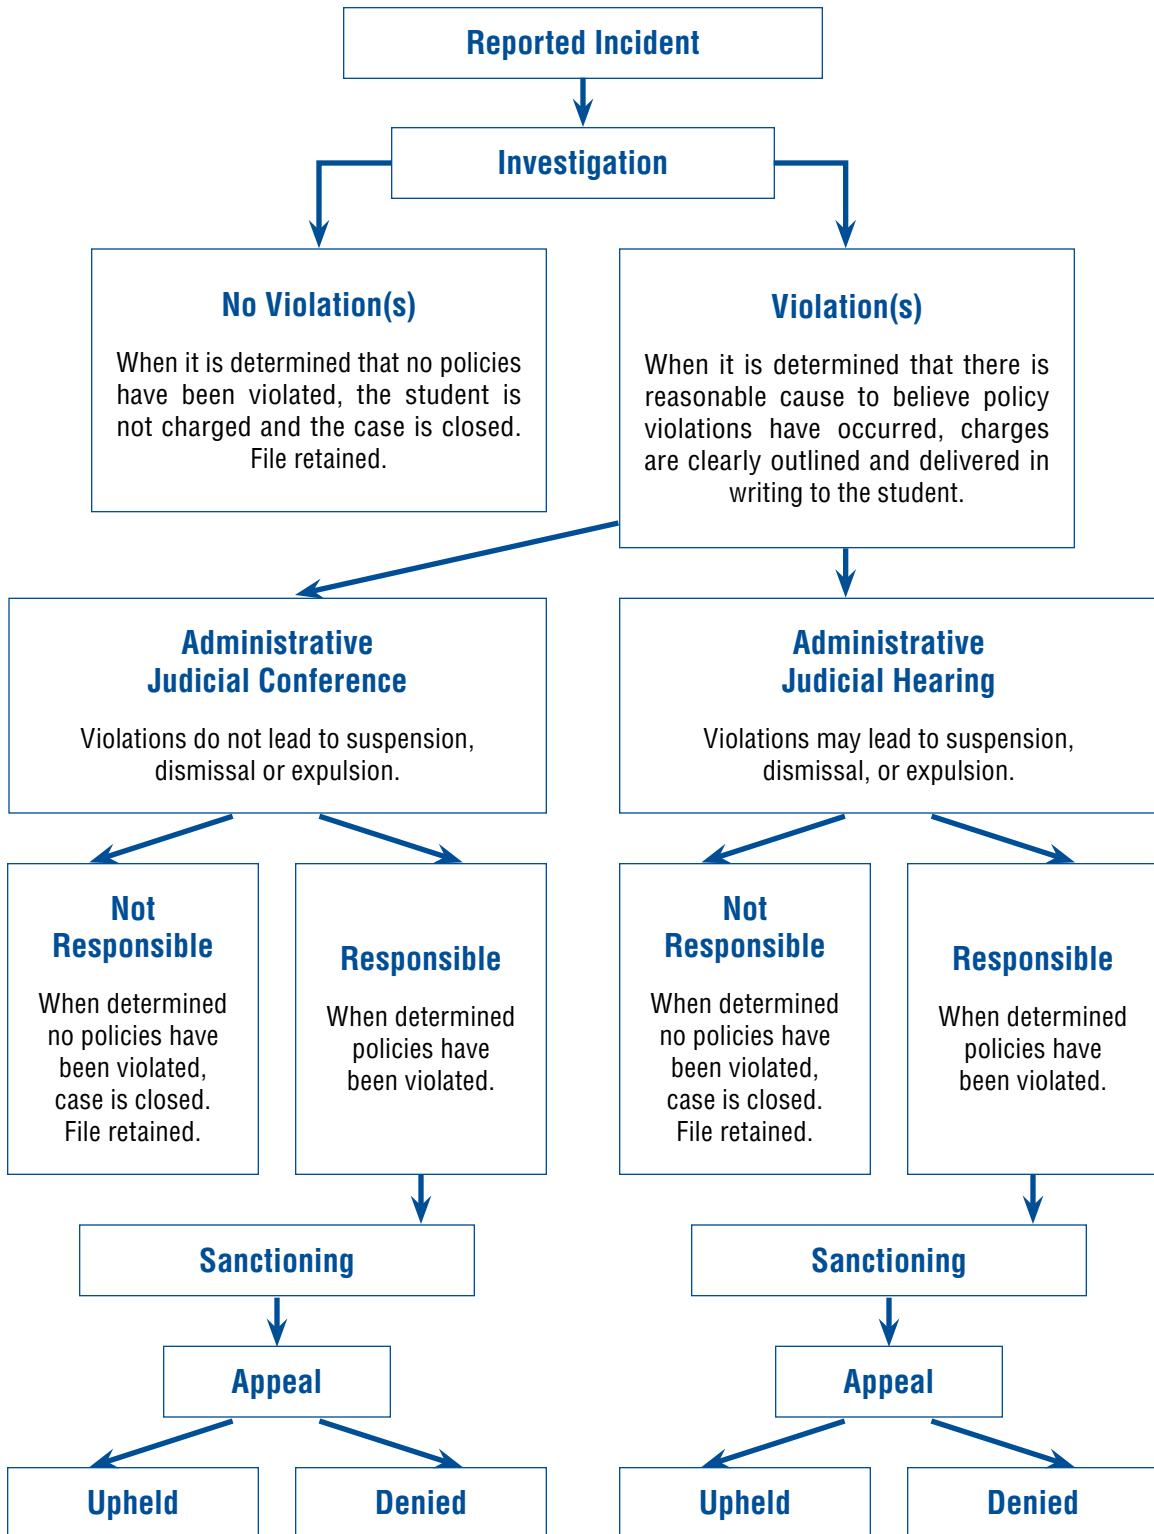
Reported Incident

Investigation

No Violation(s)

When it is determined that no policies have been violated, the student is not charged and the case is closed. File retained.

Violation(s)

When it is determined that there is reasonable cause to believe policy violations have occurred, charges are clearly outlined and delivered in writing to the student.

Administrative Judicial Conference

Violations do not lead to suspension, dismissal or expulsion.

Administrative Judicial Hearing

Violations may lead to suspension, dismissal, or expulsion.

Not Responsible

When determined no policies have been violated, case is closed. File retained.

Responsible

When determined policies have been violated.

Not Responsible

When determined no policies have been violated, case is closed. File retained.

Responsible

When determined policies have been violated.

Sanctioning

Sanctioning

Appeal

Appeal

Upheld

Denied

Upheld

Denied